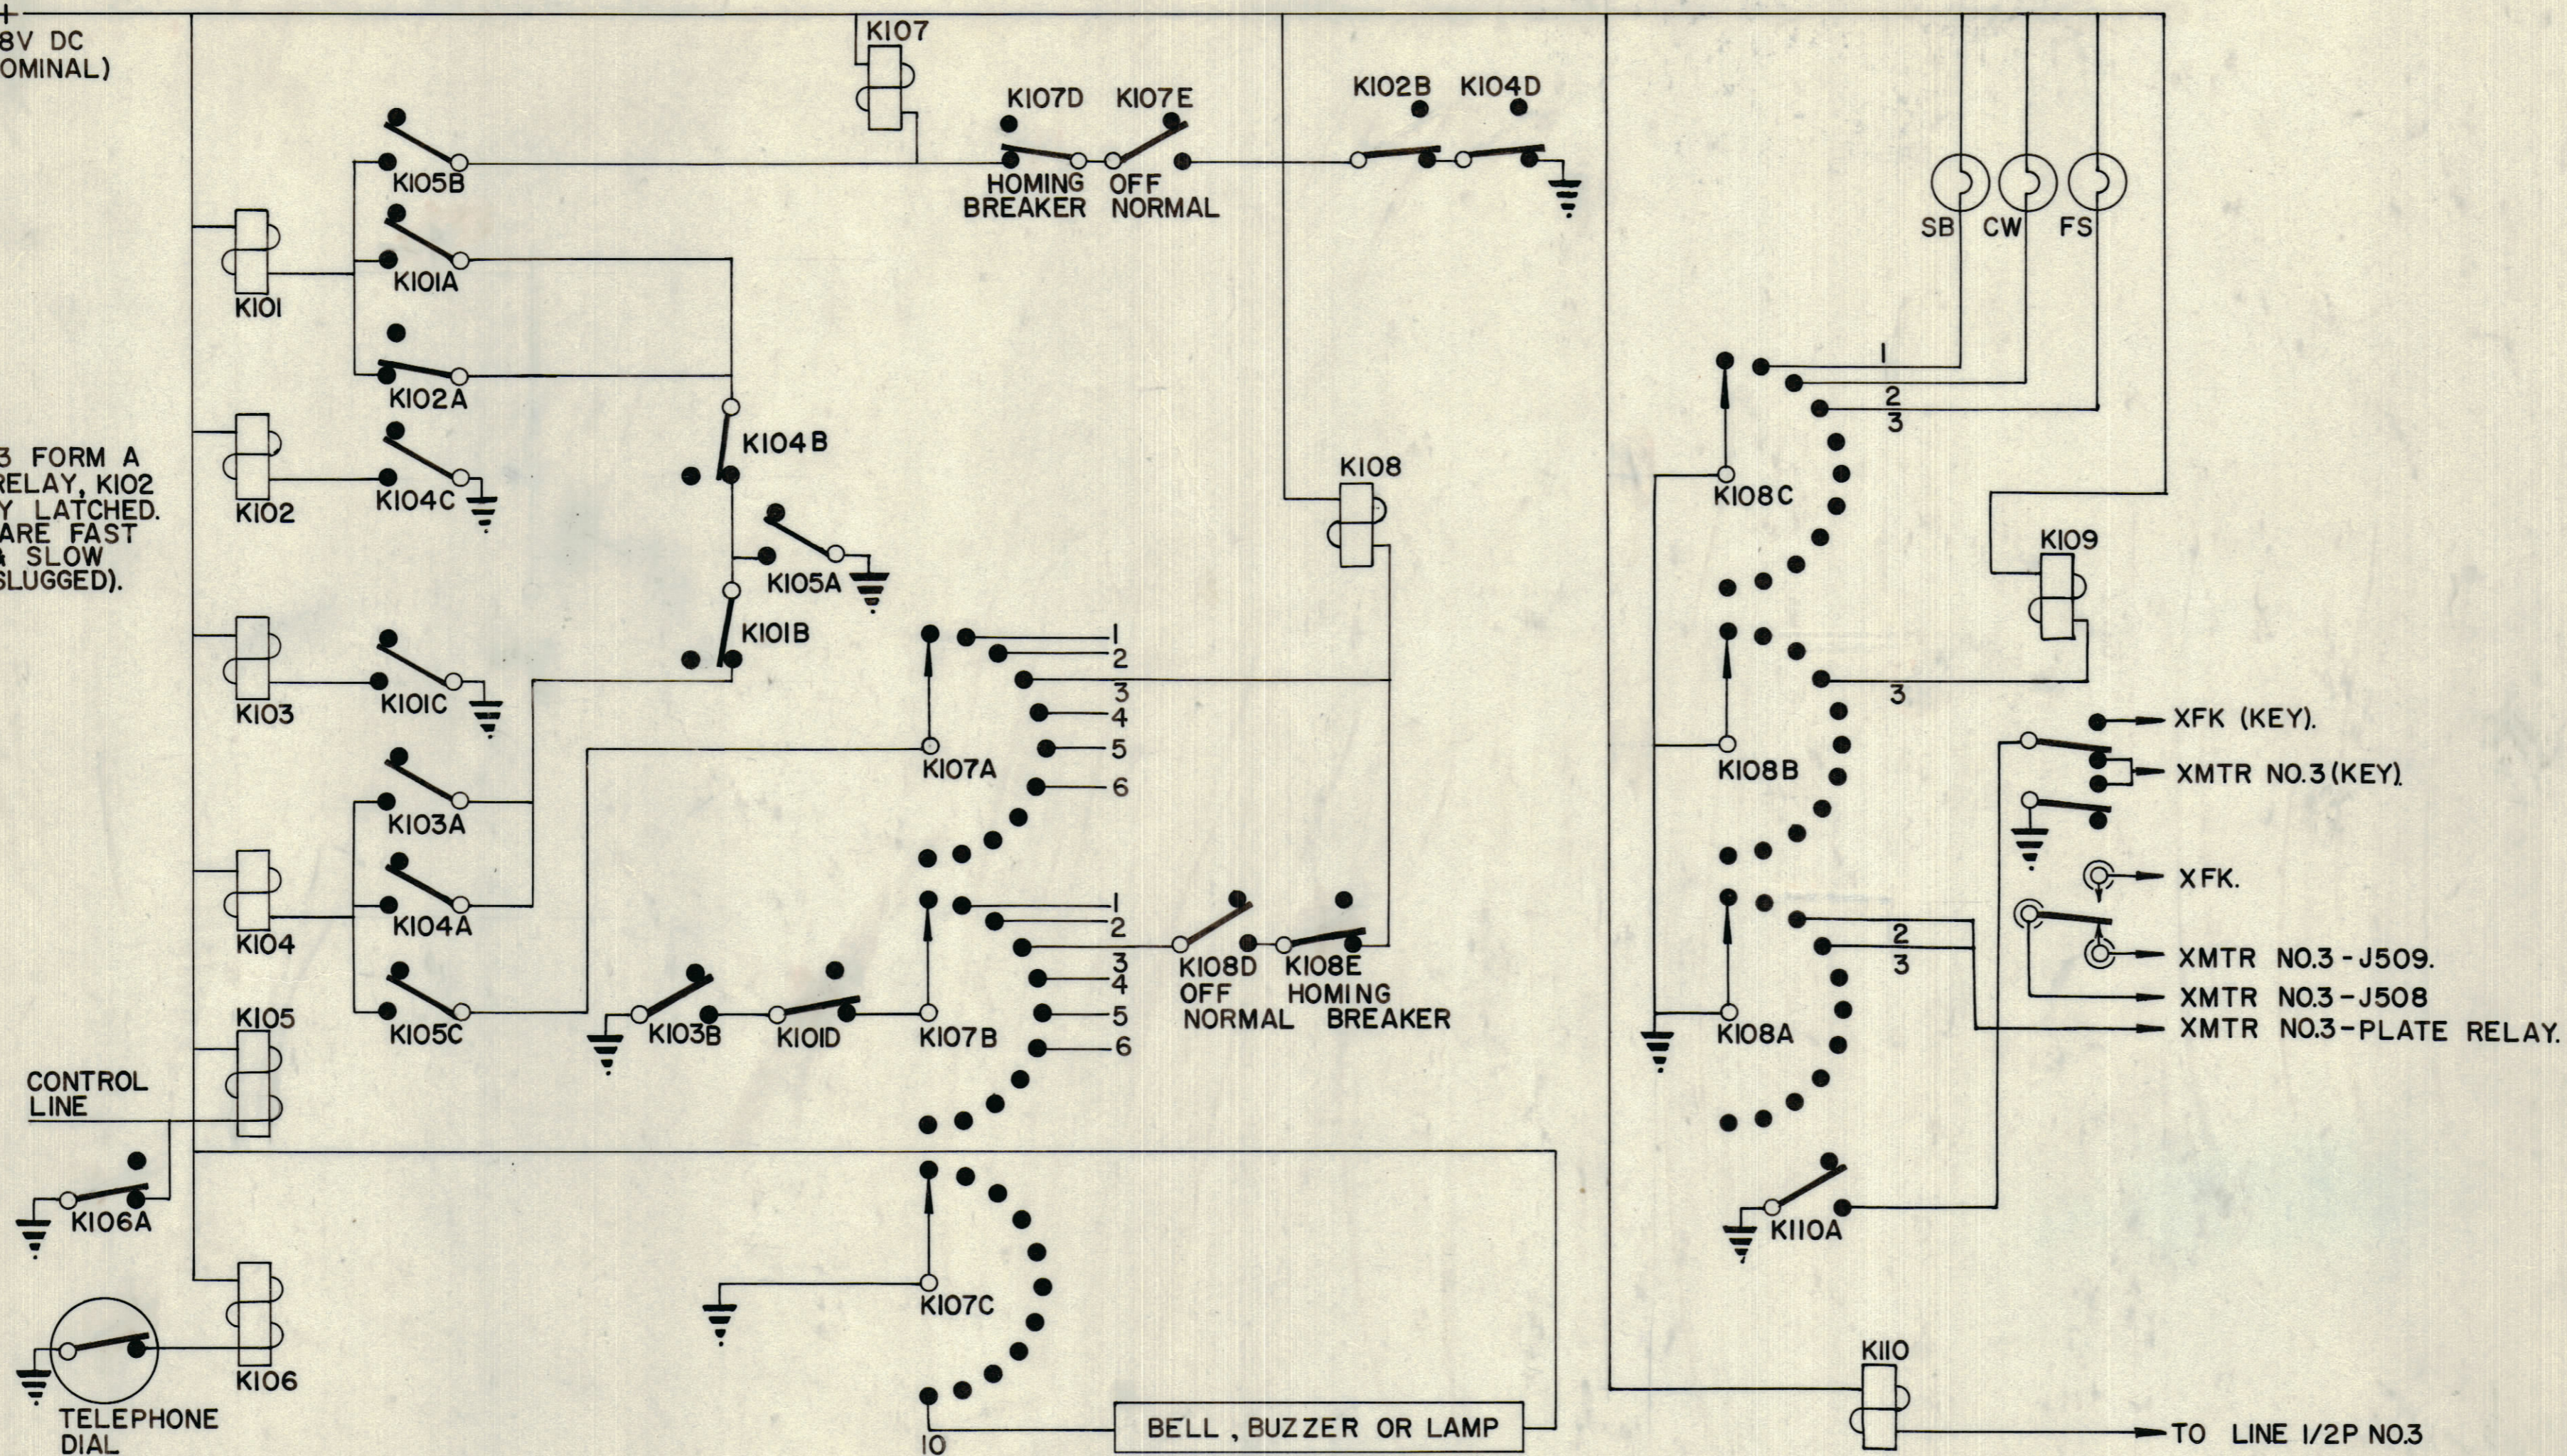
+
8V DC
OMINAL)

3 FORM A
RELAY, K102
Y LATCHED.
ARE FAST
A SLOW
SLUGGED).

K107
K107D K107E
HOMING BREAKER
OFF NORMAL
K102B K104D
K105B
K101
K101A
K102A
K104B
K102
K104C
K105A
K101B
K103
K101C
K103A
K104
K104A
K105C
K103B
K101D
K107A
1
2
3
4
5
6
K107B
1
2
3
4
5
6
K108D
OFF NORMAL
K108E
HOMING BREAKER
K108
K105
CONTROL LINE
K106A
K106
TELEPHONE DIAL
K107C
10
BELL , BUZZER OR LAMP
SB CW FS
1
2
3
K108C
K109
K108B
3
XFK (KEY).
XMTR NO.3 (KEY).
XFK.
K108A
2
3
XMTR NO.3 - J509.
XMTR NO.3 - J508
XMTR NO.3 - PLATE RELAY.
K110A
K110
TO LINE 1/2P NO.3